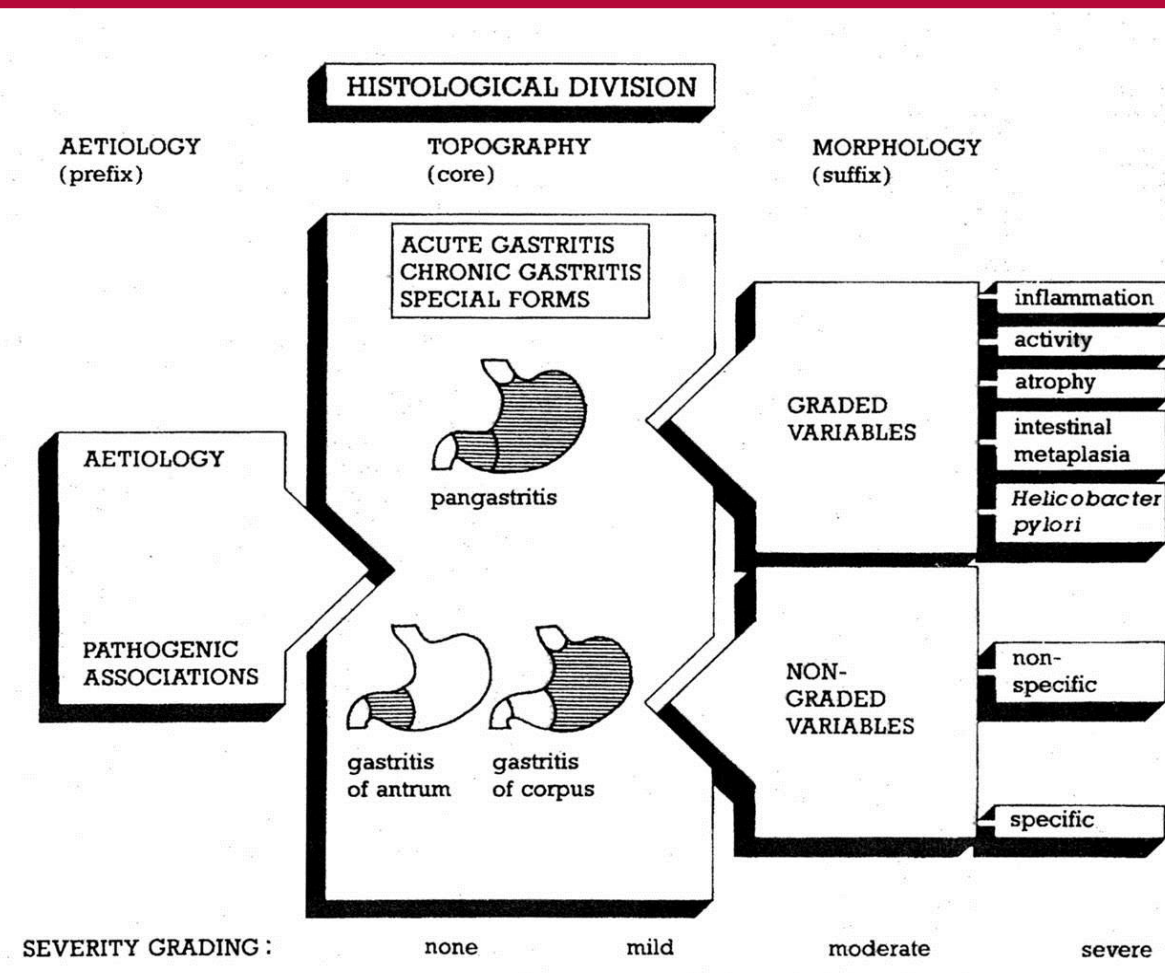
HISTOLOGICAL DIVISION

AETIOLOGY
(prefix)

TOPOGRAPHY
(core)

MORPHOLOGY
(suffix)

ACUTE GASTRITIS
CHRONIC GASTRITIS
SPECIAL FORMS

pangastritis

gastritis of antrum

gastritis of corpus

AETIOLOGY

PATHOGENIC ASSOCIATIONS

GRADED VARIABLES

inflammation

activity

atrophy

intestinal metaplasia

Helicobacter pylori

NON-GRADED VARIABLES

non-specific

specific

SEVERITY GRADING: none mild moderate severe